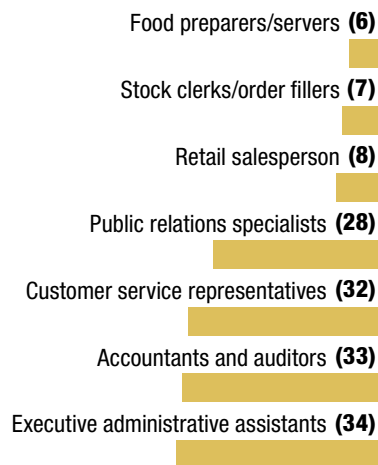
Food preparers/servers (6)

Stock clerks/order fillers (7)

Retail salesperson (8)

Public relations specialists (28)

Customer service representatives (32)

Accountants and auditors (33)

Executive administrative assistants (34)